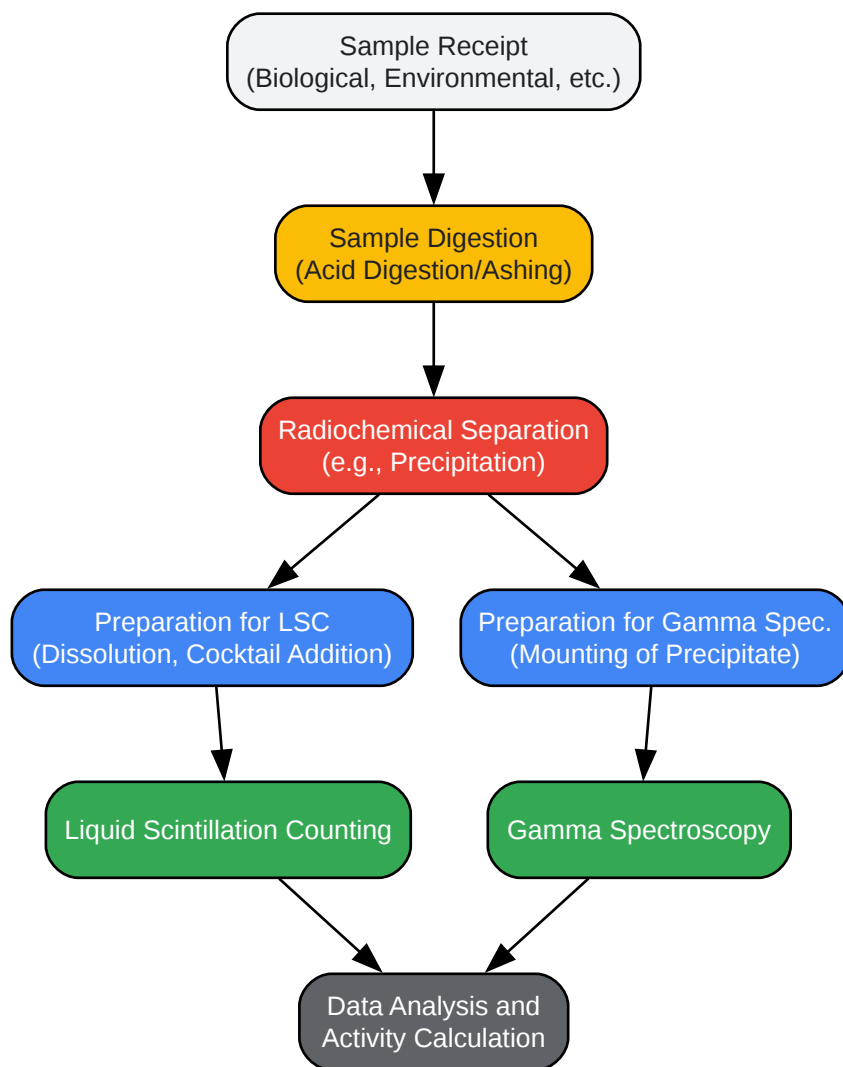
Sample Receipt
(Biological, Environmental, etc.)

Sample Digestion
(Acid Digestion/Ashing)

Radiochemical Separation
(e.g., Precipitation)

Preparation for LSC
(Dissolution, Cocktail Addition)

Preparation for Gamma Spec.
(Mounting of Precipitate)

Liquid Scintillation Counting

Gamma Spectroscopy

Data Analysis and
Activity Calculation